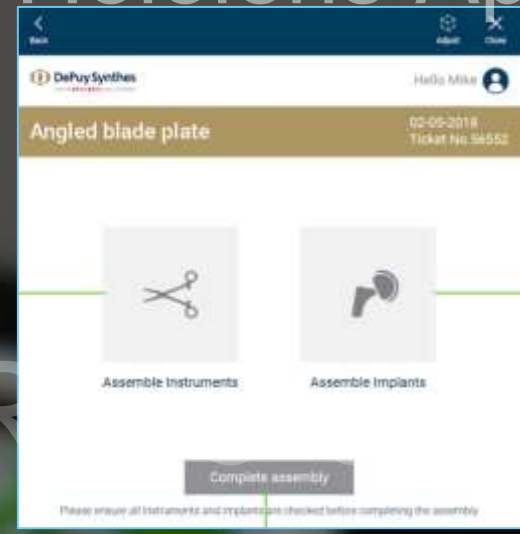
Back

Adjust

Close

DePuy Synthes

Hello Mike

Angled blade plate

02-05-2018
Ticket No.56552

Assemble Instruments

Assemble Implants

Complete assembly

Please ensure all instruments and implants are checked before completing the assembly